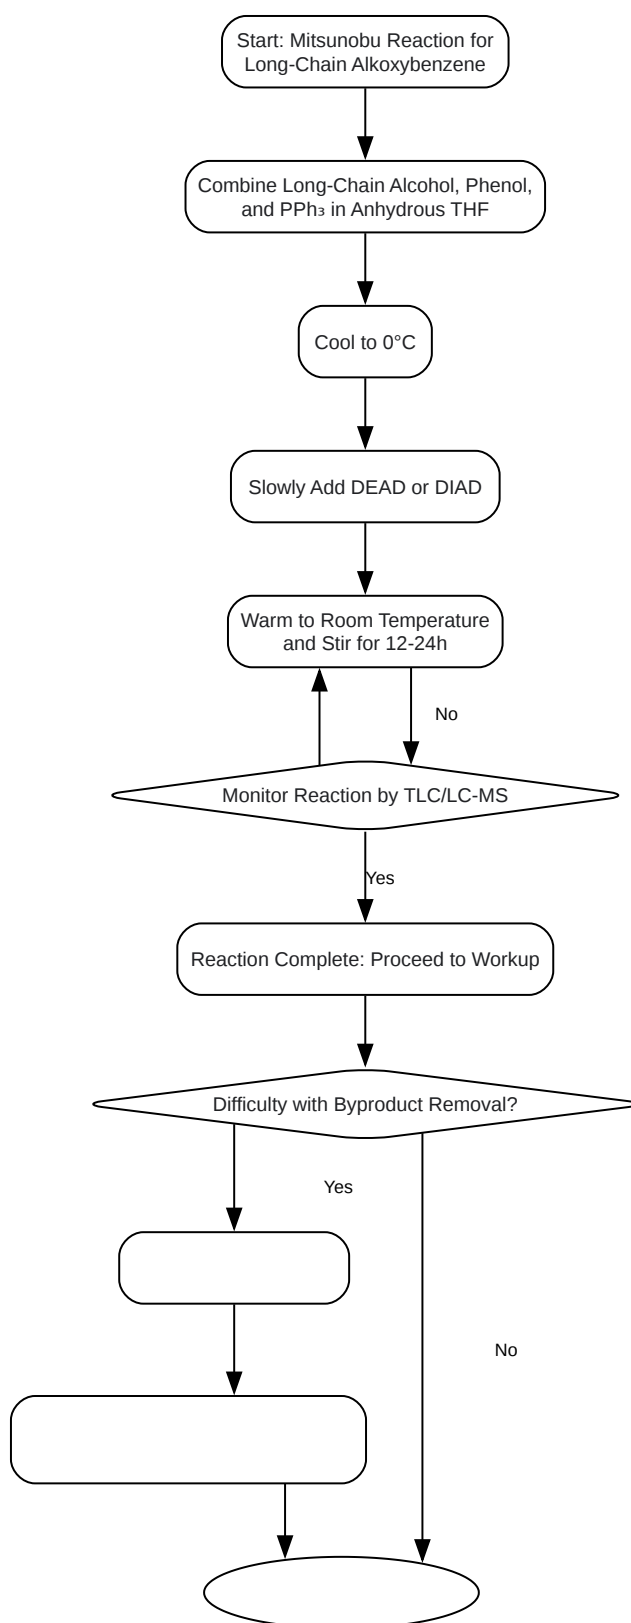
Start: Mitsunobu Reaction for Long-Chain Alkoxybenzene

Combine Long-Chain Alcohol, Phenol, and $PPh_3$ in Anhydrous THF

Cool to 0°C

Slowly Add DEAD or DIAD

Warm to Room Temperature and Stir for 12-24h

No

Monitor Reaction by TLC/LC-MS

Yes

Reaction Complete: Proceed to Workup

Difficulty with Byproduct Removal?

Yes

No